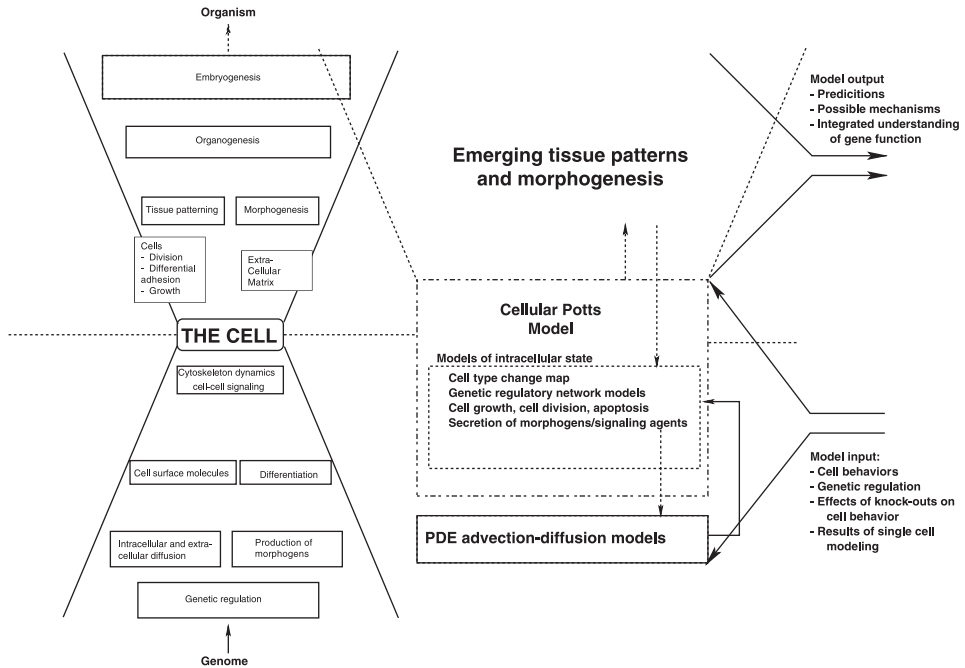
Organism

Embryogenesis

Organogenesis

Tissue patterning

Morphogenesis

Cells
- Division
- Differential adhesion
- Growth

Extra-Cellular Matrix

THE CELL

Cytoskeleton dynamics cell-cell signaling

Cell surface molecules

Differentiation

Intracellular and extra-cellular diffusion

Production of morphogens

Genetic regulation

Genome

Emerging tissue patterns and morphogenesis

Model output
- Predicitions
- Possible mechanisms
- Integrated understanding of gene function

Cellular Potts Model

Models of intracellular state

Cell type change map
Genetic regulatory network models
Cell growth, cell division, apoptosis
Secretion of morphogens/signaling agents

PDE advection-diffusion models

Model input:
- Cell behaviors
- Genetic regulation
- Effects of knock-outs on cell behavior
- Results of single cell modeling